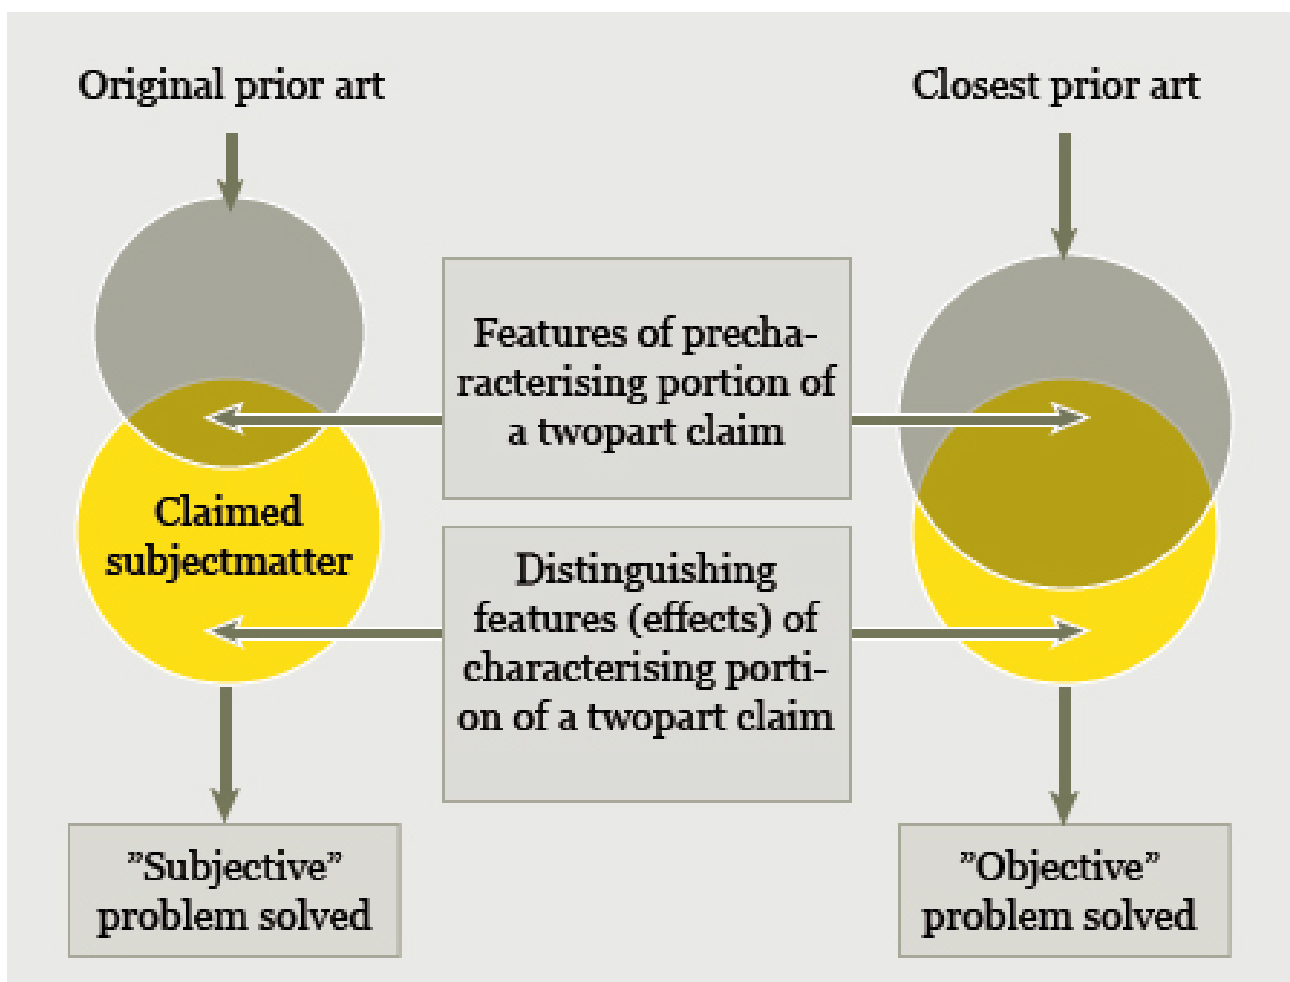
Original prior art

Closest prior art

Features of precharacterising portion of a twopart claim

Claimed subjectmatter

Distinguishing features (effects) of characterising portion of a twopart claim

”Subjective” problem solved

”Objective” problem solved